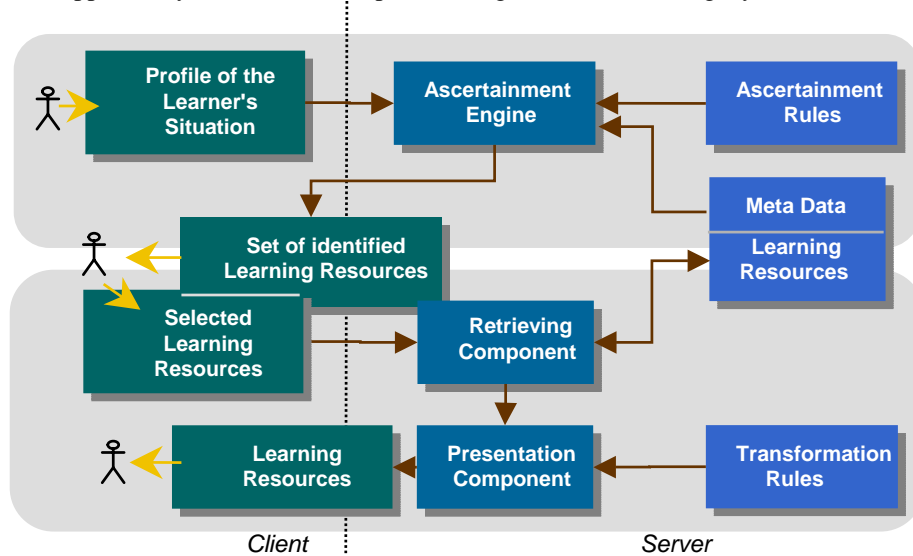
Profile of the Learner's Situation

Ascertainment Engine

Ascertainment Rules

Meta Data

Learning Resources

Set of identified Learning Resources

Selected Learning Resources

Retrieving Component

Learning Resources

Presentation Component

Transformation Rules

Client

Server